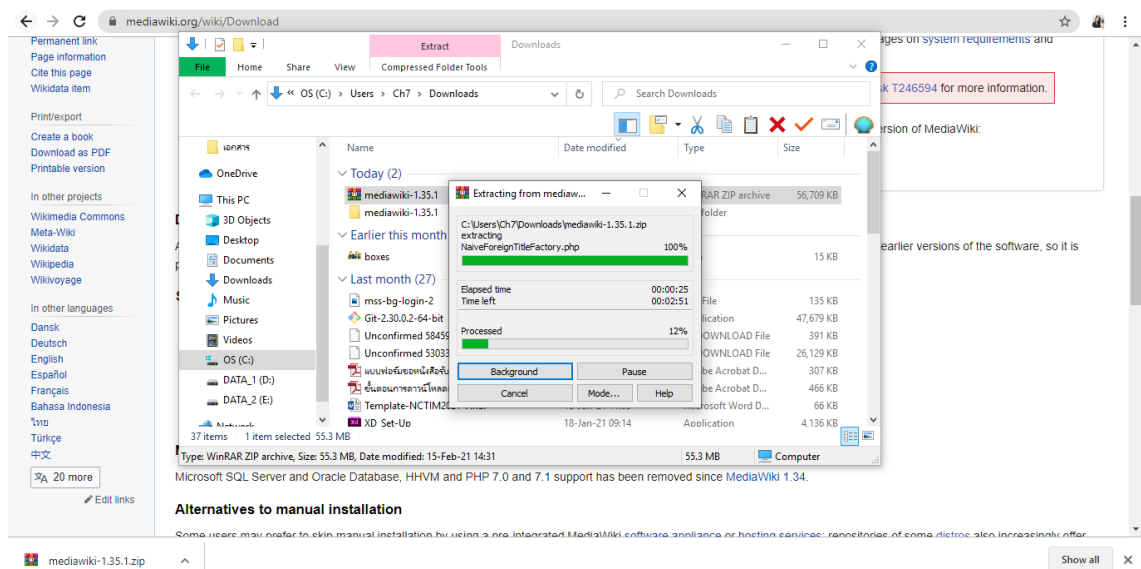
mediawiki.org/wiki/Download

Permanent link
Page information
Cite this page
Wikidata item

Print/export
Create a book
Download as PDF
Printable version

In other projects
Wikimedia Commons
Meta-Wiki
Wikidata
Wikipedia
Wikivoyage

In other languages
Dansk
Deutsch
English
Español
Français
Bahasa Indonesia
ไทย
Türkçe
中文
20 more
Edit links

ages on system requirements and

sk T246594 for more information.

ersion of MediaWiki:

earlier versions of the software, so it is

Extract | Downloads
File | Home | Share | View | Compressed Folder Tools
« OS (C:) › Users › Ch7 › Downloads
Search Downloads

เอกสาร
OneDrive
This PC
3D Objects
Desktop
Documents
Downloads
Music
Pictures
Videos
OS (C:)
DATA_1 (D:)
DATA_2 (E:)
Network

| Name | Date modified | Type | Size |
|---|---|---|---|
| Today (2) | | | |
| mediawiki-1.35.1 | | RAR ZIP archive | 56,709 KB |
| mediawiki-1.35.1 | | folder | |
| Earlier this month | | | |
| boxes | | | 15 KB |
| Last month (27) | | | |
| mss-bg-login-2 | | File | 135 KB |
| Git-2.30.0.2-64-bit | | lication | 47,679 KB |
| Unconfirmed 58459 | | DOWNLOAD File | 391 KB |
| Unconfirmed 53033 | | DOWNLOAD File | 26,129 KB |
| แบบฟอร์มขอหนังสือรับ | | be Acrobat D... | 307 KB |
| ขั้นตอนการดาวน์โหลด | | be Acrobat D... | 466 KB |
| Template-NCTIM20 | | Microsoft Word D... | 66 KB |
| XD Set-Up | 18-Jan-21 09:14 | Application | 4,136 KB |

37 items   1 item selected 55.3 MB
Type: WinRAR ZIP archive, Size: 55.3 MB, Date modified: 15-Feb-21 14:31   55.3 MB   Computer

Extracting from mediaw...
C:\Users\Ch7\Downloads\mediawiki-1.35.1.zip
extracting
NaiveForeignTitleFactory.php   100%
Elapsed time   00:00:25
Time left   00:02:51
Processed   12%
Background   Pause
Cancel   Mode...   Help

Microsoft SQL Server and Oracle Database, HHVM and PHP 7.0 and 7.1 support has been removed since MediaWiki 1.34.

Alternatives to manual installation

Some users may prefer to skip manual installation by using a pre-integrated MediaWiki software appliance or hosting services; repositories of some distros also increasingly offer

mediawiki-1.35.1.zip
Show all